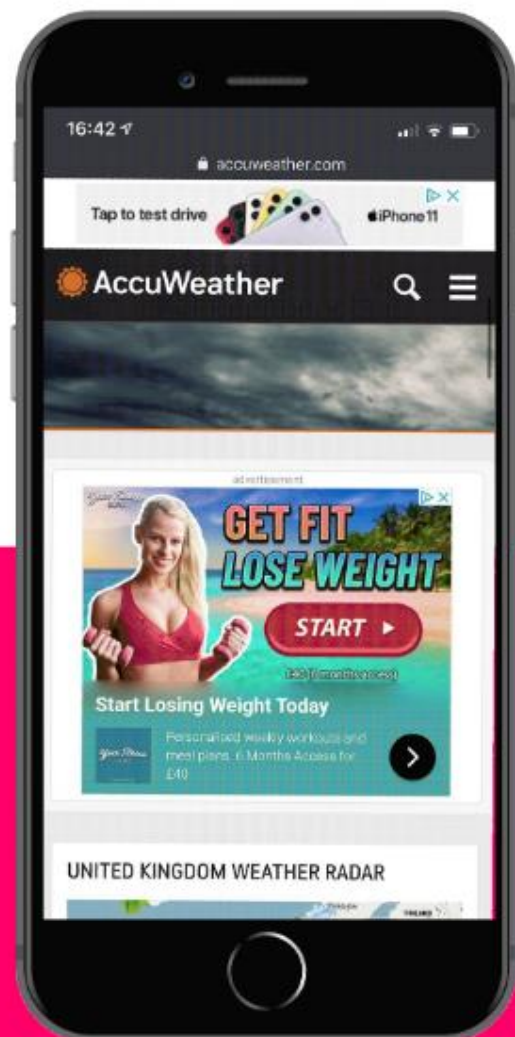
16:42

accuweather.com

Tap to test drive

iPhone 11

AccuWeather

advertisement

GET FIT
LOSE WEIGHT

START ▸

£40 (6 months access)

Start Losing Weight Today

Personalised weekly workouts and meal plans. 6 Months Access for £40

UNITED KINGDOM WEATHER RADAR